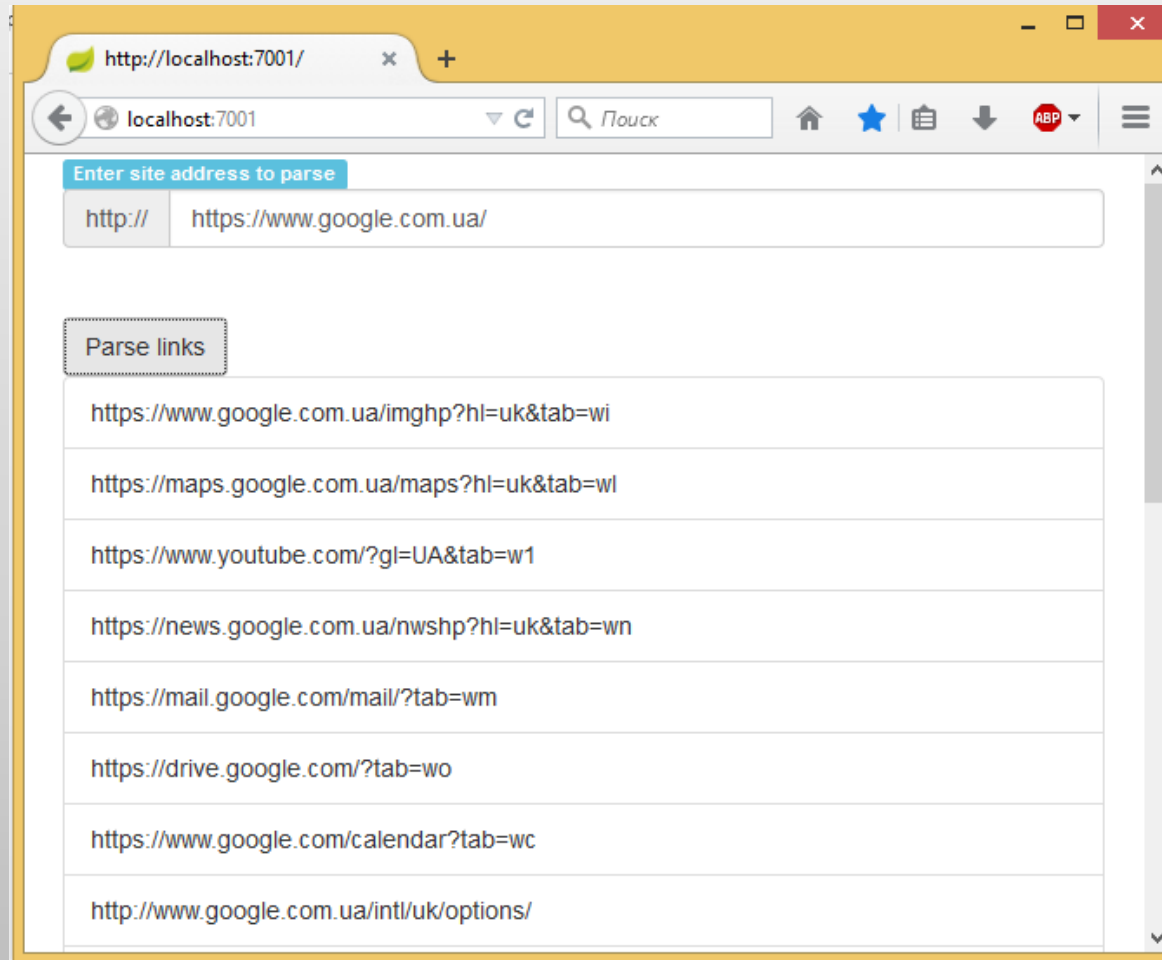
http://localhost:7001/
localhost:7001
Поиск
ABP
Enter site address to parse
http://
https://www.google.com.ua/
Parse links
https://www.google.com.ua/imghp?hl=uk&tab=wi
https://maps.google.com.ua/maps?hl=uk&tab=wl
https://www.youtube.com/?gl=UA&tab=w1
https://news.google.com.ua/nwshp?hl=uk&tab=wn
https://mail.google.com/mail/?tab=wm
https://drive.google.com/?tab=wo
https://www.google.com/calendar?tab=wc
http://www.google.com.ua/intl/uk/options/